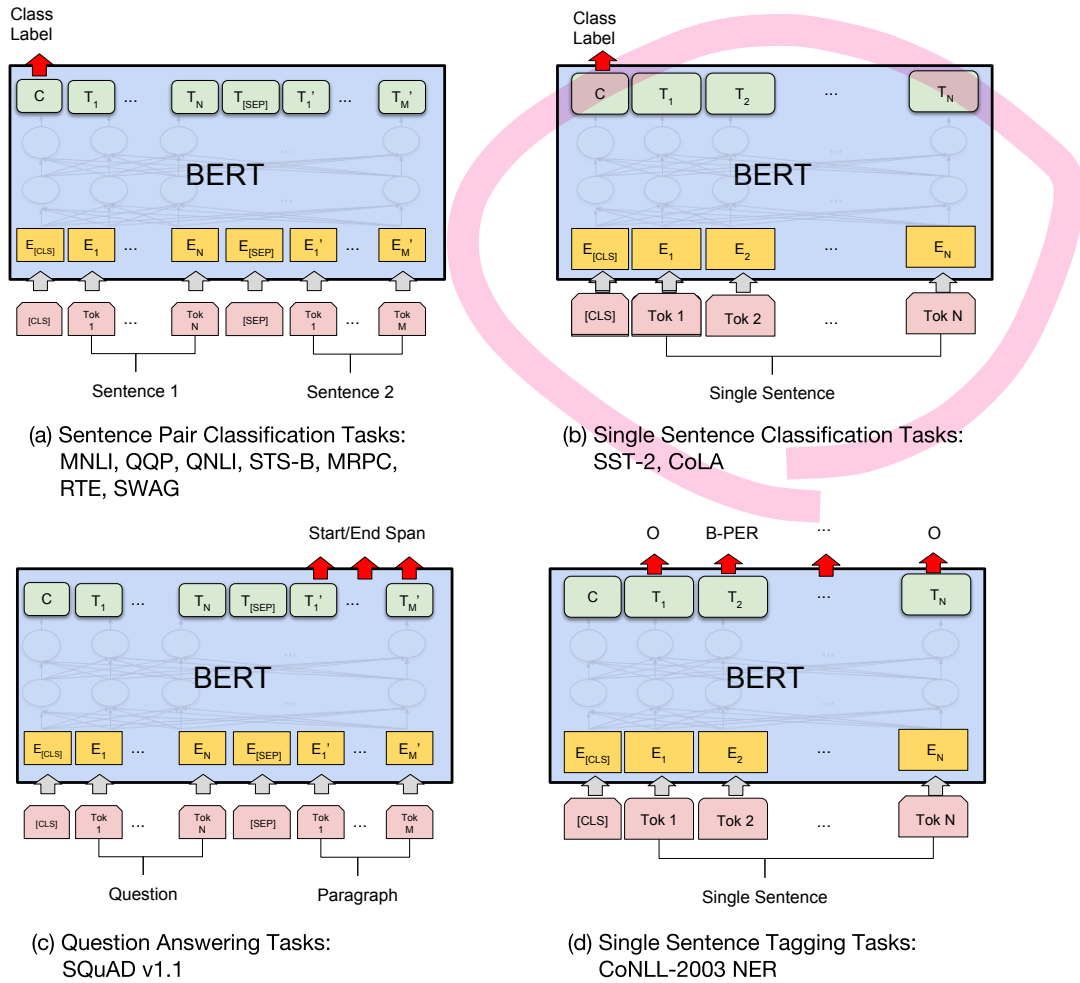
Class Label

C $T_1$ ... $T_N$ $T_{[SEP]}$ $T_1'$ ... $T_M'$

BERT

$E_{[CLS]}$ $E_1$ ... $E_N$ $E_{[SEP]}$ $E_1'$ ... $E_M'$

[CLS] Tok 1 ... Tok N [SEP] Tok 1 ... Tok M

Sentence 1 Sentence 2

(a) Sentence Pair Classification Tasks: MNLI, QQP, QNLI, STS-B, MRPC, RTE, SWAG

Class Label

C $T_1$ $T_2$ ... $T_N$

BERT

$E_{[CLS]}$ $E_1$ $E_2$ ... $E_N$

[CLS] Tok 1 Tok 2 ... Tok N

Single Sentence

(b) Single Sentence Classification Tasks: SST-2, CoLA

Start/End Span

C $T_1$ ... $T_N$ $T_{[SEP]}$ $T_1'$ ... $T_M'$

BERT

$E_{[CLS]}$ $E_1$ ... $E_N$ $E_{[SEP]}$ $E_1'$ ... $E_M'$

[CLS] Tok 1 ... Tok N [SEP] Tok 1 ... Tok M

Question Paragraph

(c) Question Answering Tasks: SQuAD v1.1

O B-PER ... O

C $T_1$ $T_2$ ... $T_N$

BERT

$E_{[CLS]}$ $E_1$ $E_2$ ... $E_N$

[CLS] Tok 1 Tok 2 ... Tok N

Single Sentence

(d) Single Sentence Tagging Tasks: CoNLL-2003 NER